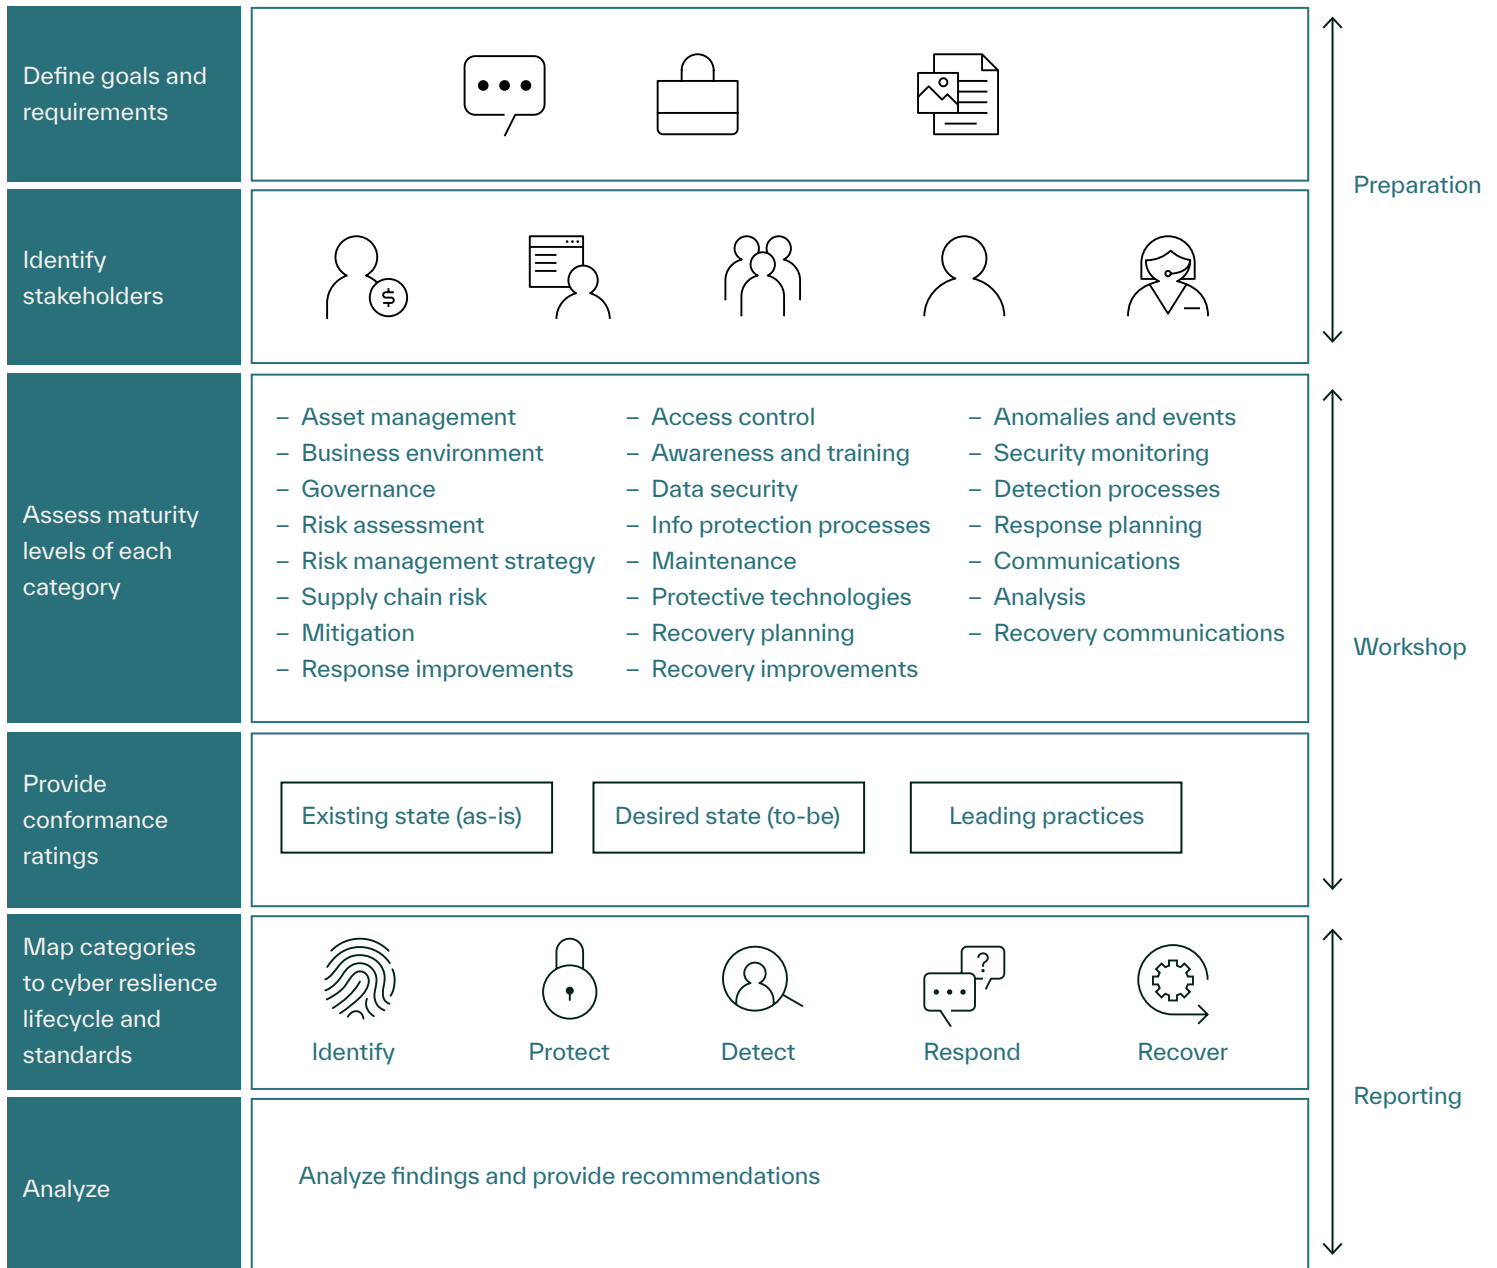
Define goals and requirements

Preparation

Identify stakeholders

Assess maturity levels of each category

– Asset management
– Business environment
– Governance
– Risk assessment
– Risk management strategy
– Supply chain risk
– Mitigation
– Response improvements

– Access control
– Awareness and training
– Data security
– Info protection processes
– Maintenance
– Protective technologies
– Recovery planning
– Recovery improvements

– Anomalies and events
– Security monitoring
– Detection processes
– Response planning
– Communications
– Analysis
– Recovery communications

Workshop

Provide conformance ratings

Existing state (as-is)

Desired state (to-be)

Leading practices

Map categories to cyber reslience lifecycle and standards

Identify

Protect

Detect

Respond

Recover

Reporting

Analyze

Analyze findings and provide recommendations